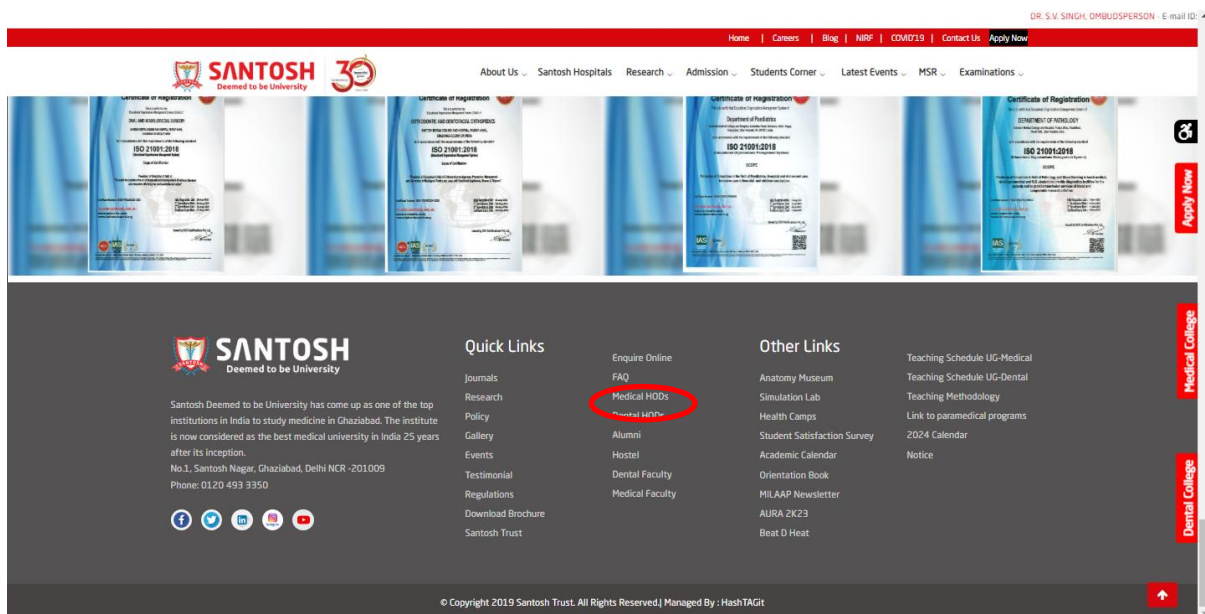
DR. S.V. SINGH, OMBUDSPERSON - E-mail ID:

Home | Careers | Blog | NIRF | COVID'19 | Contact Us Apply Now

SANTOSH Deemed to be University 30

About Us Santosh Hospitals Research Admission Students Corner Latest Events MSR Examinations

Certificate of Registration ISO 21001:2018

Certificate of Registration ISO 21001:2018

Certificate of Registration Department of Paediatrics ISO 21001:2018

Certificate of Registration DEPARTMENT OF PATHOLOGY ISO 21001:2018

Apply Now

SANTOSH Deemed to be University

Santosh Deemed to be University has come up as one of the top institutions in India to study medicine in Ghaziabad. The institute is now considered as the best medical university in India 25 years after its inception.
No.1, Santosh Nagar, Ghaziabad, Delhi NCR -201009
Phone: 0120 493 3350

Quick Links

Journals
Research
Policy
Gallery
Events
Testimonial
Regulations
Download Brochure
Santosh Trust

Enquire Online
FAQ
Medical HODs
Dental HODs
Alumni
Hostel
Dental Faculty
Medical Faculty

Other Links

Anatomy Museum
Simulation Lab
Health Camps
Student Satisfaction Survey
Academic Calendar
Orientation Book
MILAAP Newsletter
AURA 2K23
Beat D Heat

Teaching Schedule UG-Medical
Teaching Schedule UG-Dental
Teaching Methodology
Link to paramedical programs
2024 Calendar
Notice

Medical College

Dental College

© Copyright 2019 Santosh Trust. All Rights Reserved.| Managed By : HashTAGit